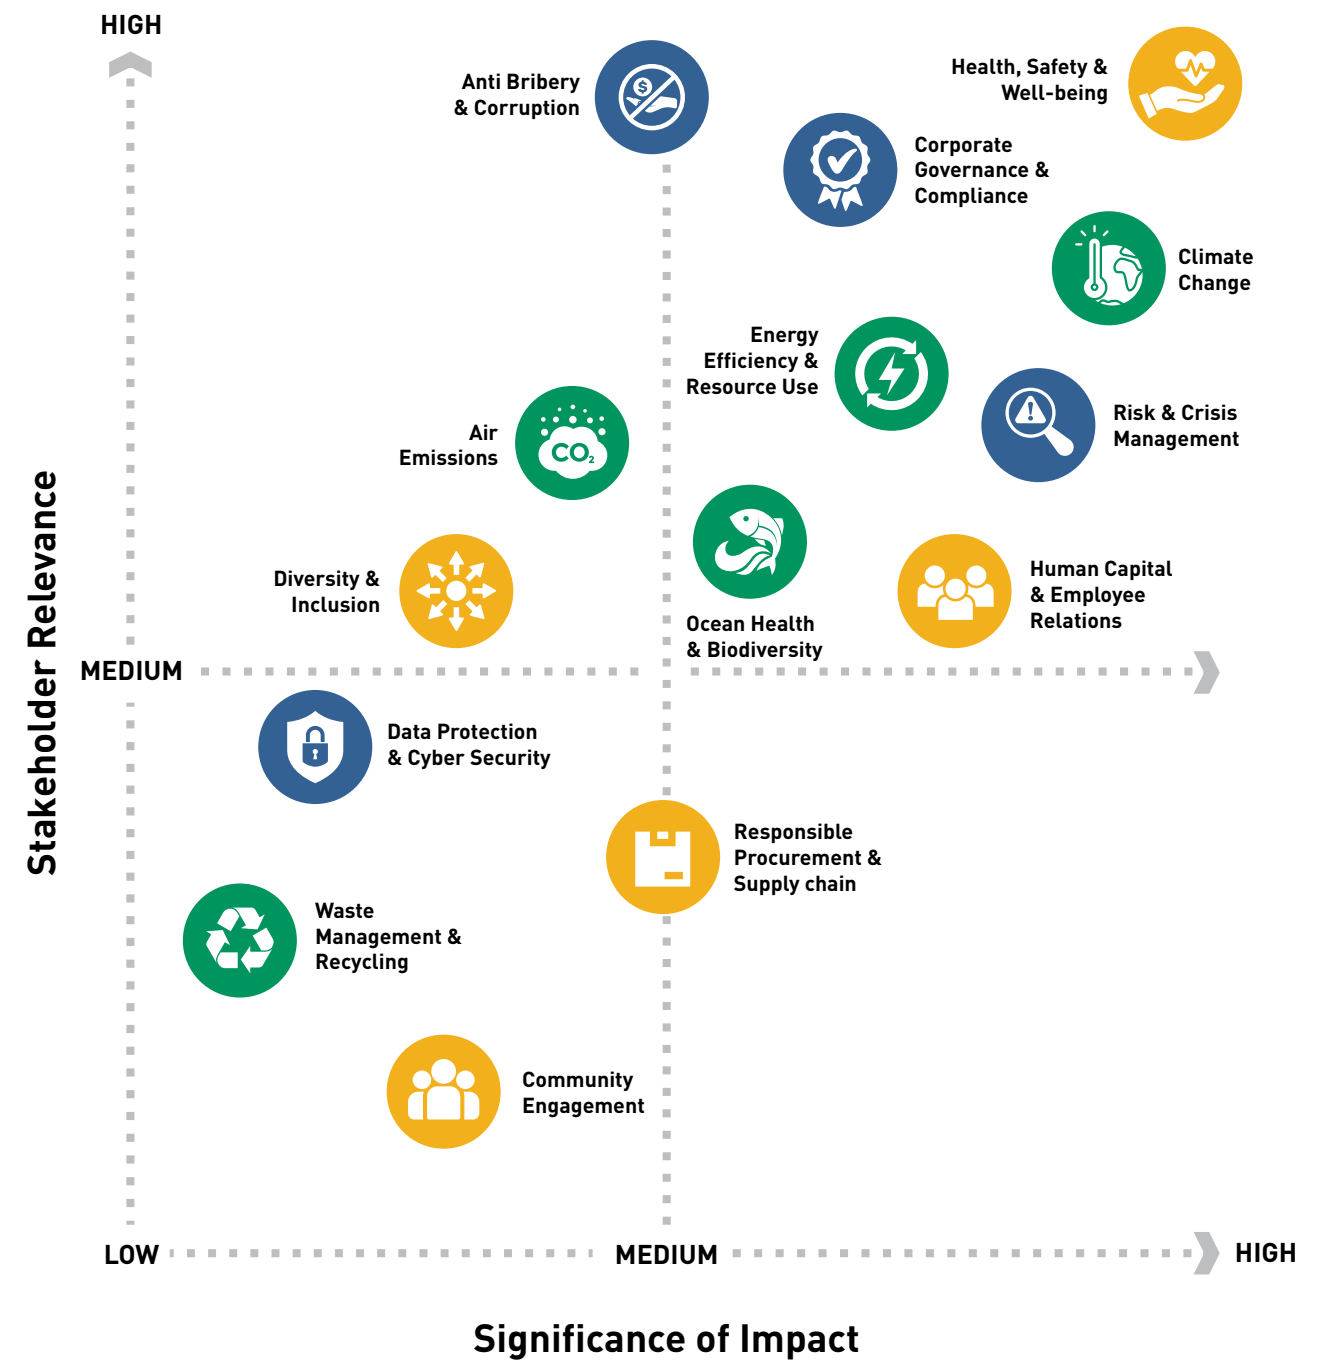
HIGH

Stakeholder Relevance

Anti Bribery & Corruption

Health, Safety & Well-being

Corporate Governance & Compliance

Climate Change

Energy Efficiency & Resource Use

Risk & Crisis Management

Air Emissions

$CO_2$

Diversity & Inclusion

Ocean Health & Biodiversity

Human Capital & Employee Relations

MEDIUM

Data Protection & Cyber Security

Responsible Procurement & Supply chain

Waste Management & Recycling

Community Engagement

LOW

MEDIUM

HIGH

Significance of Impact